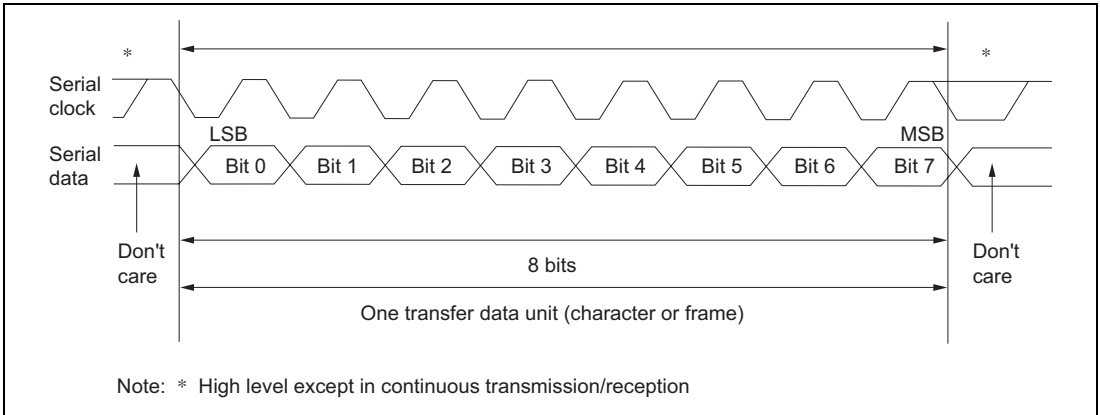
*

*

Serial clock

LSB

MSB

Serial data

Bit 0

Bit 1

Bit 2

Bit 3

Bit 4

Bit 5

Bit 6

Bit 7

Don't care

8 bits

Don't care

One transfer data unit (character or frame)

Note: * High level except in continuous transmission/reception